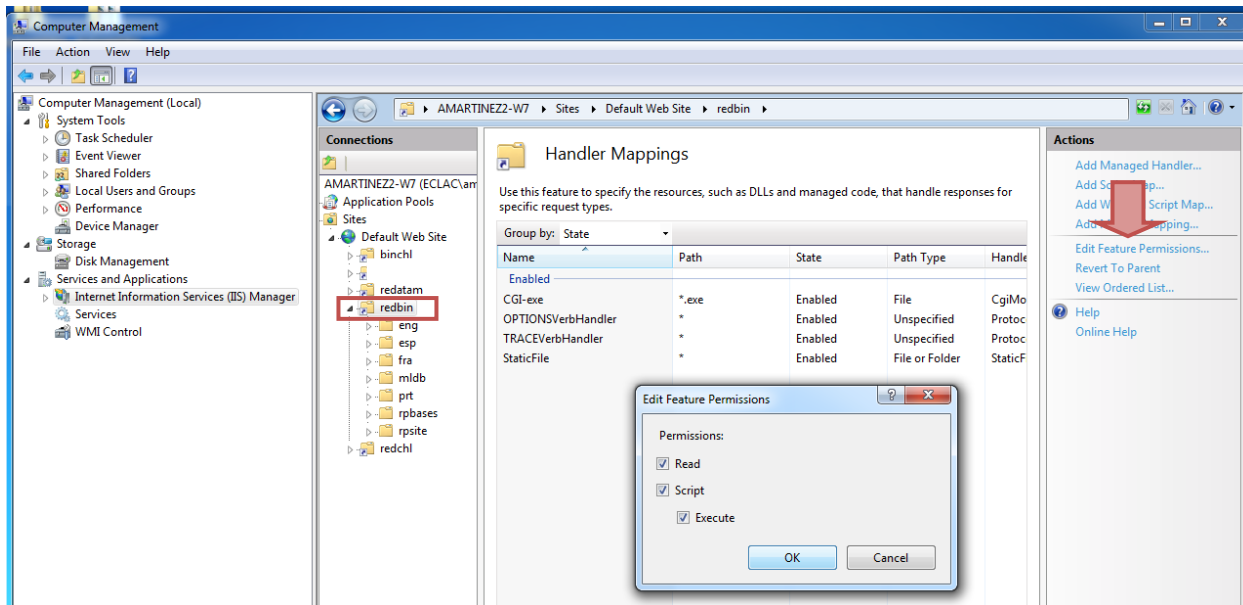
Computer Management

File Action View Help

Computer Management (Local)
System Tools
Task Scheduler
Event Viewer
Shared Folders
Local Users and Groups
Performance
Device Manager
Storage
Disk Management
Services and Applications
Internet Information Services (IIS) Manager
Services
WMI Control

AMARTINEZ2-W7 ▸ Sites ▸ Default Web Site ▸ redbin ▸

Connections
AMARTINEZ2-W7 (ECLAC\am
Application Pools
Sites
Default Web Site
binchl
redatam
redbin
eng
esp
fra
mldb
prt
rpbases
rpsite
redchl

Handler Mappings

Use this feature to specify the resources, such as DLLs and managed code, that handle responses for specific request types.

Group by: State

| Name | Path | State | Path Type | Handle |
|---|---|---|---|---|
| Enabled | | | | |
| CGI-exe | *.exe | Enabled | File | CgiMo |
| OPTIONSVerbHandler | * | Enabled | Unspecified | Protoc |
| TRACEVerbHandler | * | Enabled | Unspecified | Protoc |
| StaticFile | * | Enabled | File or Folder | StaticF |

Edit Feature Permissions
Permissions:
Read
Script
Execute
OK Cancel

Actions
Add Managed Handler...
Add Sc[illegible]ap...
Add W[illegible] Script Map...
Add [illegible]apping...
Edit Feature Permissions...
Revert To Parent
View Ordered List...
Help
Online Help